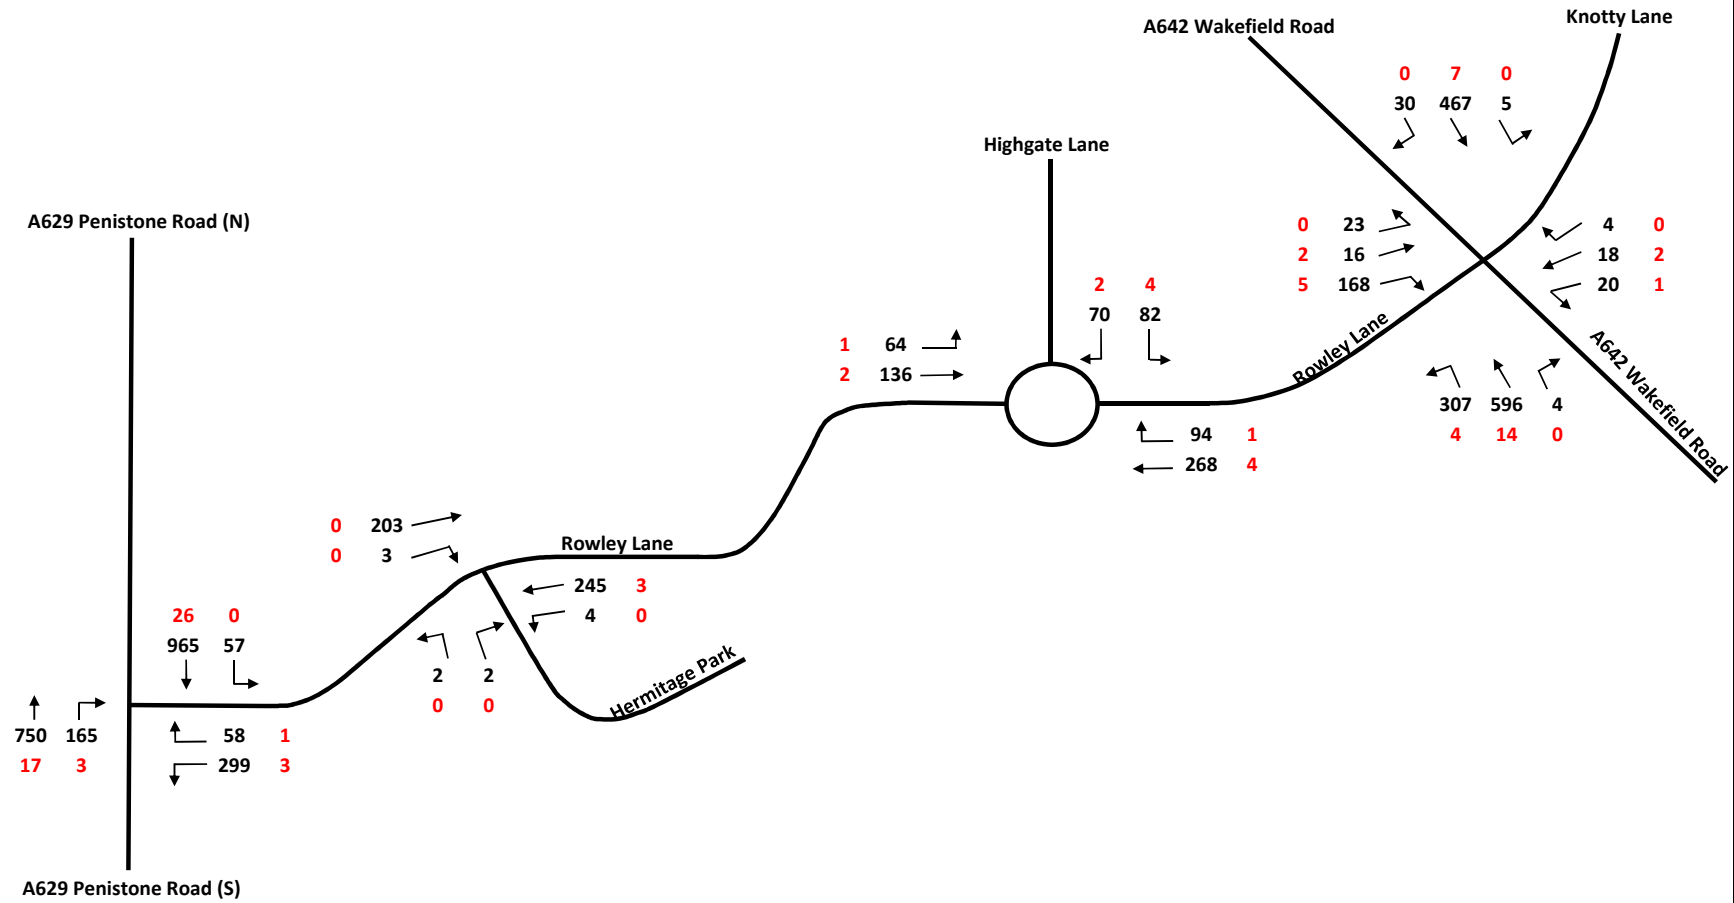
A642 Wakefield Road

Knotty Lane

0 7 0
30 467 5

Highgate Lane

A629 Penistone Road (N)

0 23
2 16
5 168

4 0
18 2
20 1

2 4
70 82

1 64
2 136

Rowley Lane

A642 Wakefield Road

307 596 4
4 14 0

94 1
268 4

0 203
0 3

Rowley Lane

245 3
4 0

26 0
965 57

2 2
0 0

Hermitage Park

750 165
17 3

58 1
299 3

A629 Penistone Road (S)